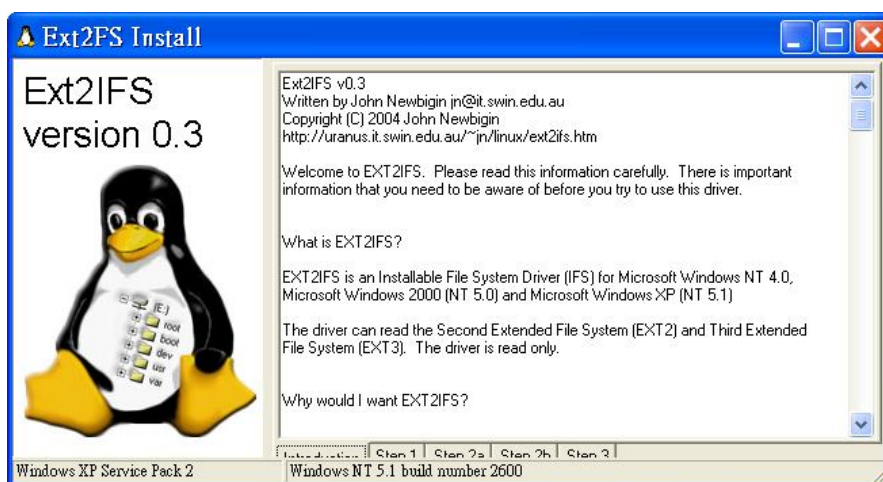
Ext2FS Install

Ext2IFS version 0.3

(E:)
root
boot
dev
usr
var

Ext2IFS v0.3
Written by John Newbigin jn@it.swin.edu.au
Copyright (C) 2004 John Newbigin
http://uranus.it.swin.edu.au/~jn/linux/ext2ifs.htm

Welcome to EXT2IFS. Please read this information carefully. There is important information that you need to be aware of before you try to use this driver.

What is EXT2IFS?

EXT2IFS is an Installable File System Driver (IFS) for Microsoft Windows NT 4.0, Microsoft Windows 2000 (NT 5.0) and Microsoft Windows XP (NT 5.1)

The driver can read the Second Extended File System (EXT2) and Third Extended File System (EXT3). The driver is read only.

Why would I want EXT2IFS?

Introduction | Step 1 | Step 2a | Step 2b | Step 3

Windows XP Service Pack 2 | Windows NT 5.1 build number 2600